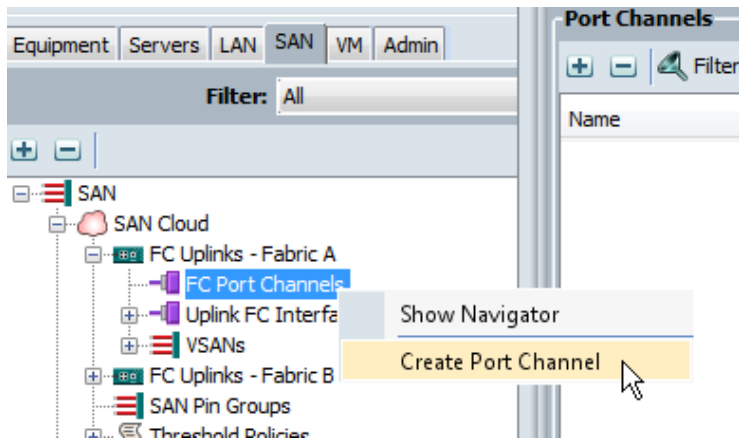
Equipment | Servers | LAN | SAN | VM | Admin

Filter: All

SAN
SAN Cloud
FC Uplinks - Fabric A
FC Port Channels
Uplink FC Interfa
VSANs
FC Uplinks - Fabric B
SAN Pin Groups
Threshold Policies

Show Navigator
Create Port Channel

Port Channels
Filter
Name